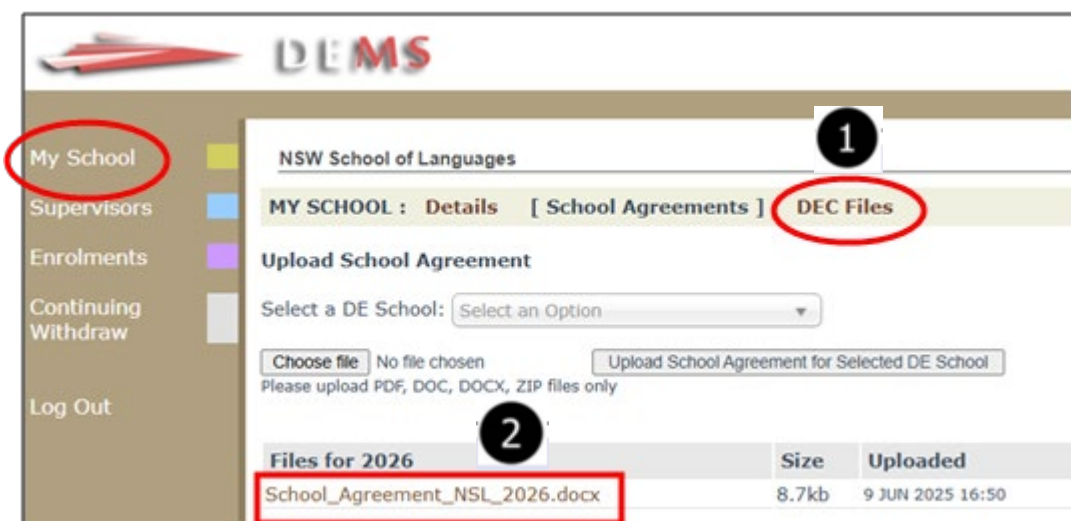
DEMS

My School
Supervisors
Enrolments
Continuing Withdraw
Log Out

NSW School of Languages

1

MY SCHOOL : Details [ School Agreements ] DEC Files

Upload School Agreement

Select a DE School: Select an Option

Choose file No file chosen Upload School Agreement for Selected DE School
Please upload PDF, DOC, DOCX, ZIP files only

2

| Files for 2026 | Size | Uploaded |
|---|---|---|
| School_Agreement_NSL_2026.docx | 8.7kb | 9 JUN 2025 16:50 |